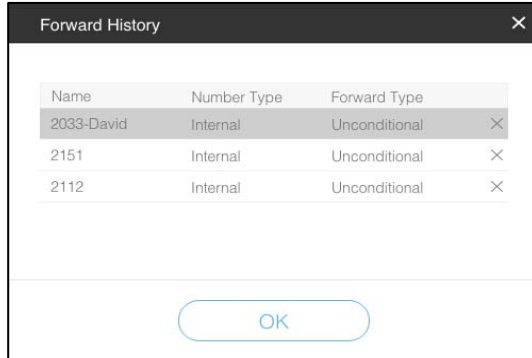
Forward History ×

| Name | Number Type | Forward Type | |
|---|---|---|---|
| 2033-David | Internal | Unconditional | × |
| 2151 | Internal | Unconditional | × |
| 2112 | Internal | Unconditional | × |

OK